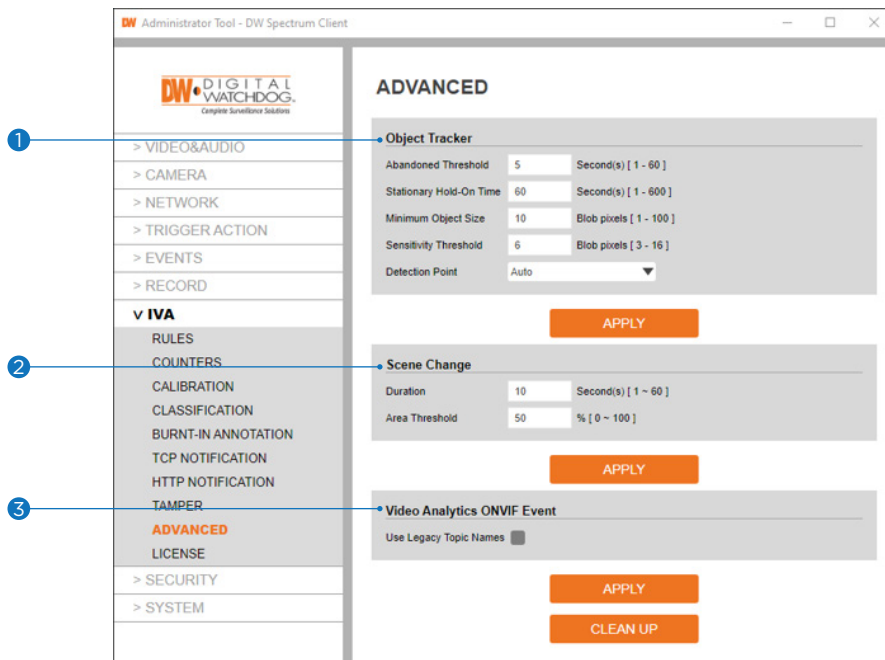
DW Administrator Tool - DW Spectrum Client

DW DIGITAL WATCHDOG. Complete Surveillance Solutions

> VIDEO&AUDIO
> CAMERA
> NETWORK
> TRIGGER ACTION
> EVENTS
> RECORD
∨ IVA
RULES
COUNTERS
CALIBRATION
CLASSIFICATION
BURNT-IN ANNOTATION
TCP NOTIFICATION
HTTP NOTIFICATION
TAMPER
ADVANCED
LICENSE
> SECURITY
> SYSTEM

ADVANCED

1 Object Tracker

| Abandoned Threshold | 5 | Second(s) [ 1 - 60 ] |
|---|---|---|
| Stationary Hold-On Time | 60 | Second(s) [ 1 - 600 ] |
| Minimum Object Size | 10 | Blob pixels [ 1 - 100 ] |
| Sensitivity Threshold | 6 | Blob pixels [ 3 - 16 ] |
| Detection Point | Auto | |

APPLY

2 Scene Change

| Duration | 10 | Second(s) [ 1 ~ 60 ] |
|---|---|---|
| Area Threshold | 50 | % [ 0 ~ 100 ] |

APPLY

3 Video Analytics ONVIF Event

Use Legacy Topic Names

APPLY
CLEAN UP